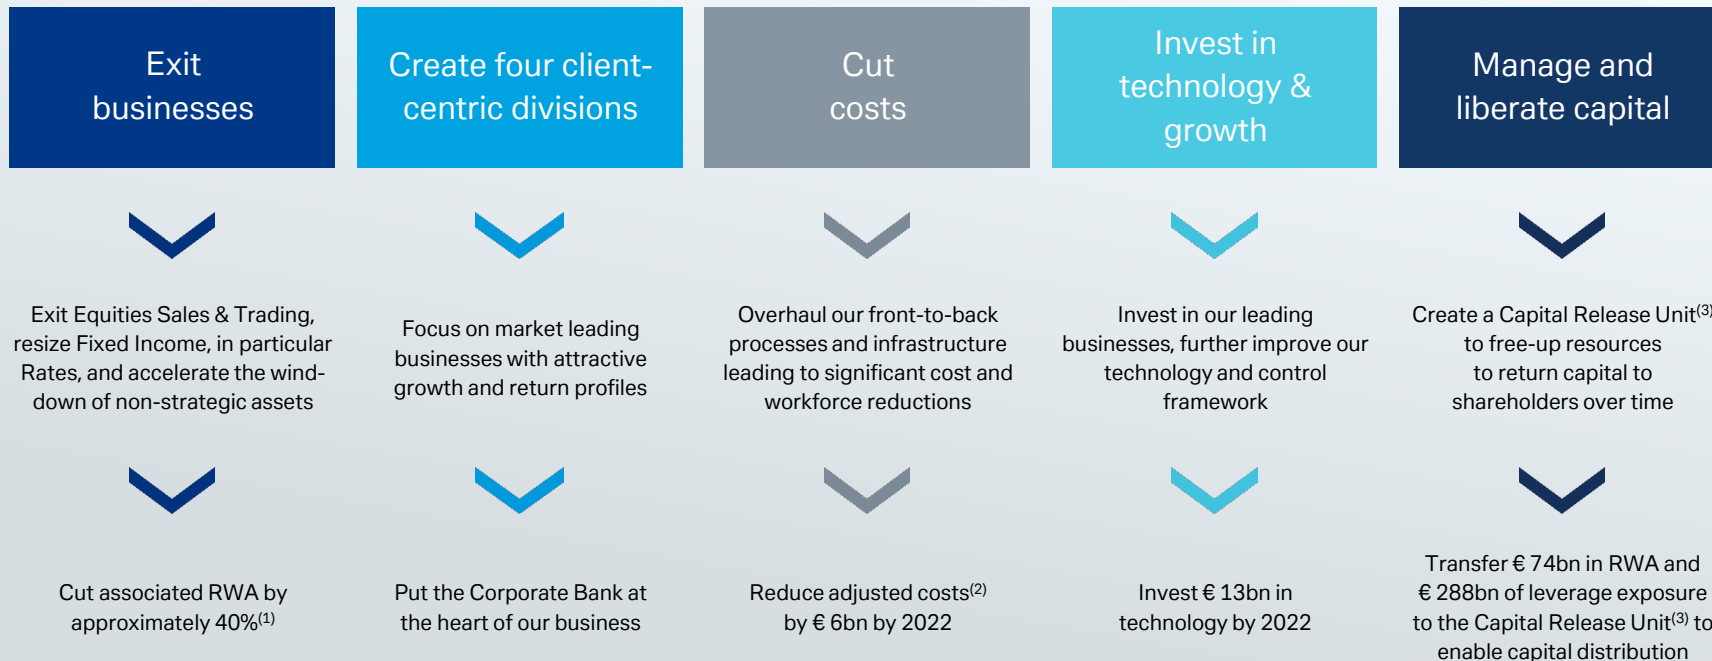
Exit businesses

Create four client-centric divisions

Cut costs

Invest in technology & growth

Manage and liberate capital

Exit Equities Sales & Trading, resize Fixed Income, in particular Rates, and accelerate the wind-down of non-strategic assets

Focus on market leading businesses with attractive growth and return profiles

Overhaul our front-to-back processes and infrastructure leading to significant cost and workforce reductions

Invest in our leading businesses, further improve our technology and control framework

Create a Capital Release Unit$^{(3)}$ to free-up resources to return capital to shareholders over time

Cut associated RWA by approximately 40%$^{(1)}$

Put the Corporate Bank at the heart of our business

Reduce adjusted costs$^{(2)}$ by € 6bn by 2022

Invest € 13bn in technology by 2022

Transfer € 74bn in RWA and € 288bn of leverage exposure to the Capital Release Unit$^{(3)}$ to enable capital distribution